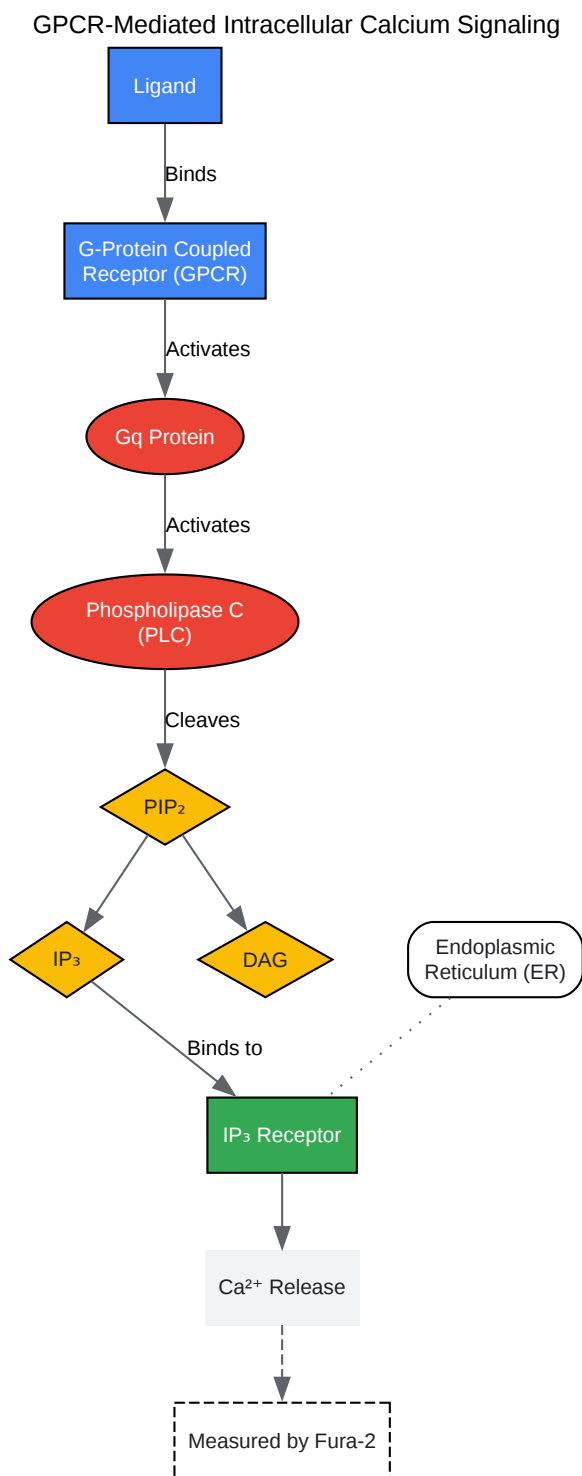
GPCR-Mediated Intracellular Calcium Signaling

Ligand

Binds

G-Protein Coupled Receptor (GPCR)

Activates

Gq Protein

Activates

Phospholipase C (PLC)

Cleaves

$PIP_2$

$IP_3$

DAG

Endoplasmic Reticulum (ER)

Binds to

$IP_3$ Receptor

$Ca^{2+}$ Release

Measured by Fura-2